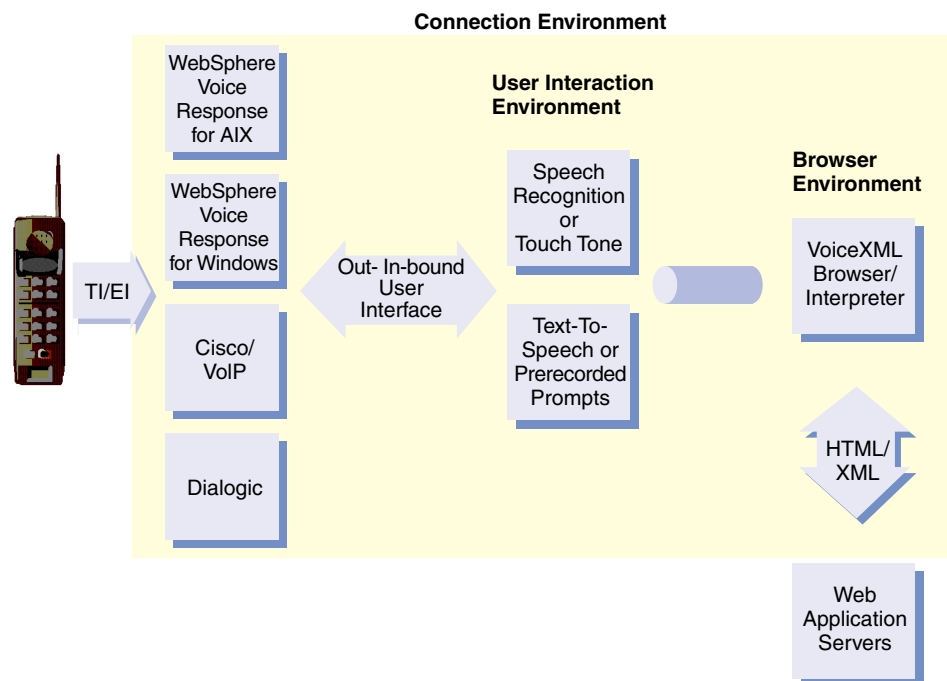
Connection Environment

TI/EI

WebSphere Voice Response for AIX

WebSphere Voice Response for Windows

Cisco/ VoIP

Dialogic

Out- In-bound User Interface

User Interaction Environment

Speech Recognition or Touch Tone

Text-To-Speech or Prerecorded Prompts

Browser Environment

VoiceXML Browser/ Interpreter

HTML/ XML

Web Application Servers